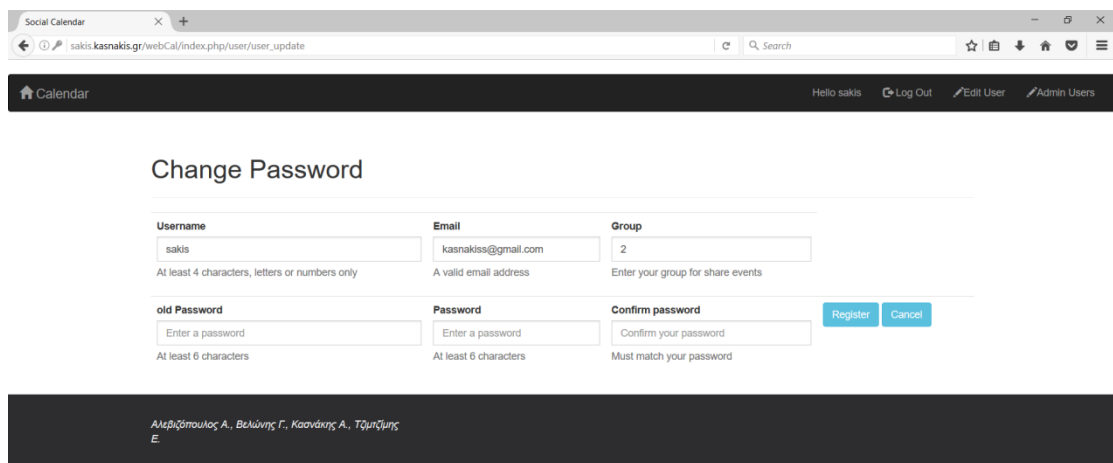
Social Calendar

sakis.kasnakis.gr/webCal/index.php/user/user_update

Search

Calendar

Hello sakis Log Out Edit User Admin Users

Change Password

Username
sakis
At least 4 characters, letters or numbers only

Email
kasnakiss@gmail.com
A valid email address

Group
2
Enter your group for share events

old Password
Enter a password
At least 6 characters

Password
Enter a password
At least 6 characters

Confirm password
Confirm your password
Must match your password

Register Cancel

Αλεβιζόπουλος Α., Βελώνης Γ., Κασνάκης Α., Τζιμτζίμης Ε.